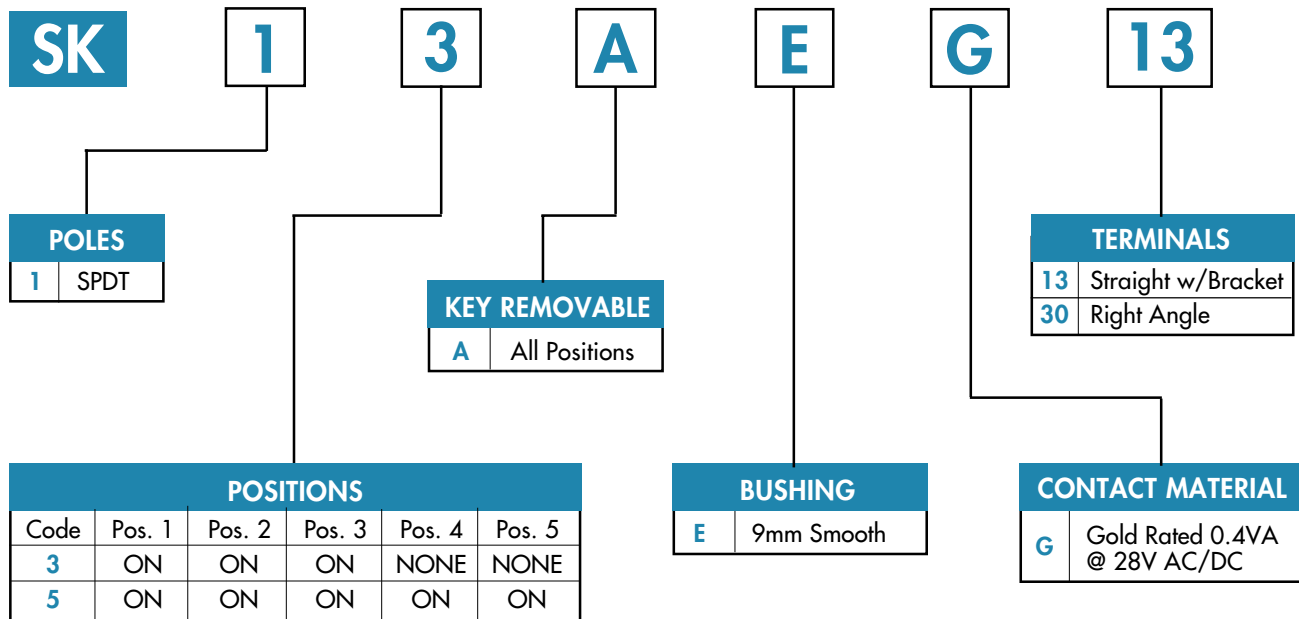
SK 1 3 A E G 13

POLES

| 1 | SPDT |
|---|---|

KEY REMOVABLE

| A | All Positions |
|---|---|

TERMINALS

| 13 | Straight w/Bracket |
|---|---|
| 30 | Right Angle |

POSITIONS

| Code | Pos. 1 | Pos. 2 | Pos. 3 | Pos. 4 | Pos. 5 |
|---|---|---|---|---|---|
| 3 | ON | ON | ON | NONE | NONE |
| 5 | ON | ON | ON | ON | ON |

BUSHING

| E | 9mm Smooth |
|---|---|

CONTACT MATERIAL

| G | Gold Rated 0.4VA @ 28V AC/DC |
|---|---|